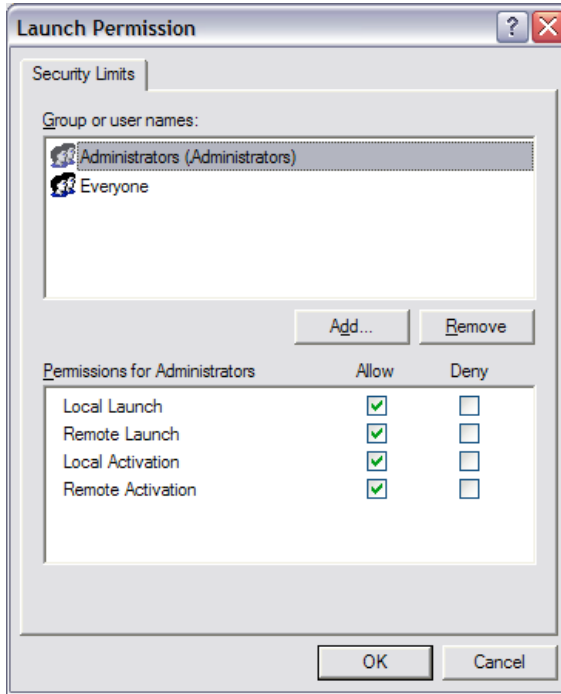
Launch Permission

?

Security Limits

Group or user names:

Administrators (Administrators)
Everyone

Add...

Remove

| Permissions for Administrators | Allow | Deny |
|---|---|---|
| Local Launch | ☑ | ☐ |
| Remote Launch | ☑ | ☐ |
| Local Activation | ☑ | ☐ |
| Remote Activation | ☑ | ☐ |

OK

Cancel